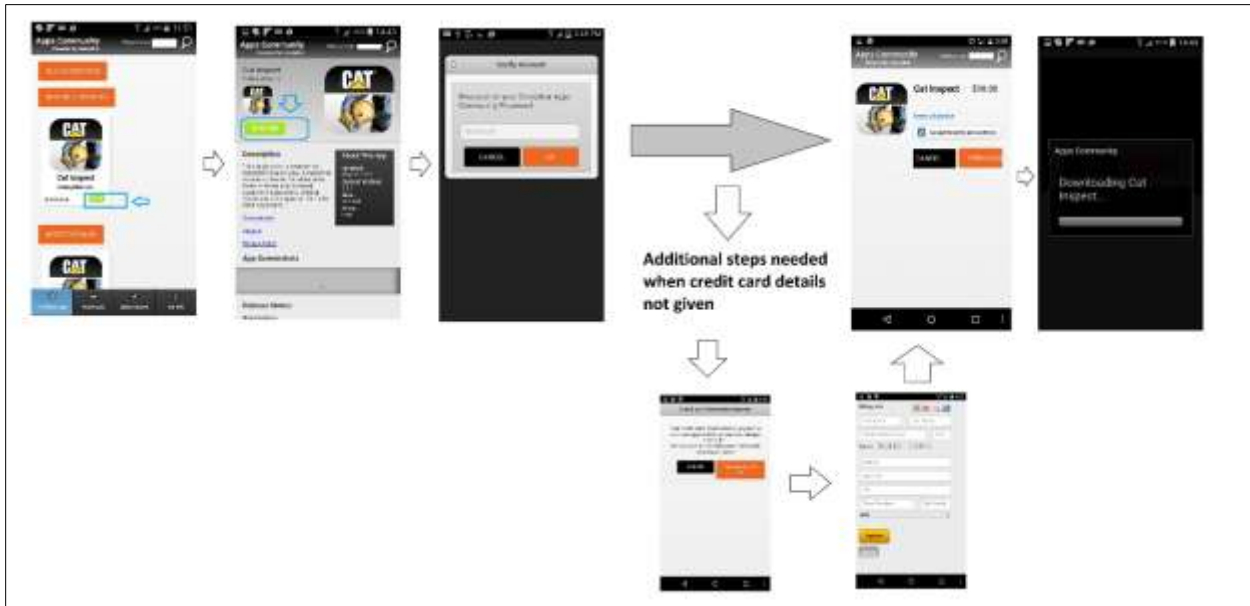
Apps Community

CAT

Cat Inspect

Apps Community

Cat Inspect

CAT

Description

Apps Community

CAT

Cat Inspect

$39.99

CANCEL

Apps Community

Downloading Cat Inspect...

Additional steps needed when credit card details not given